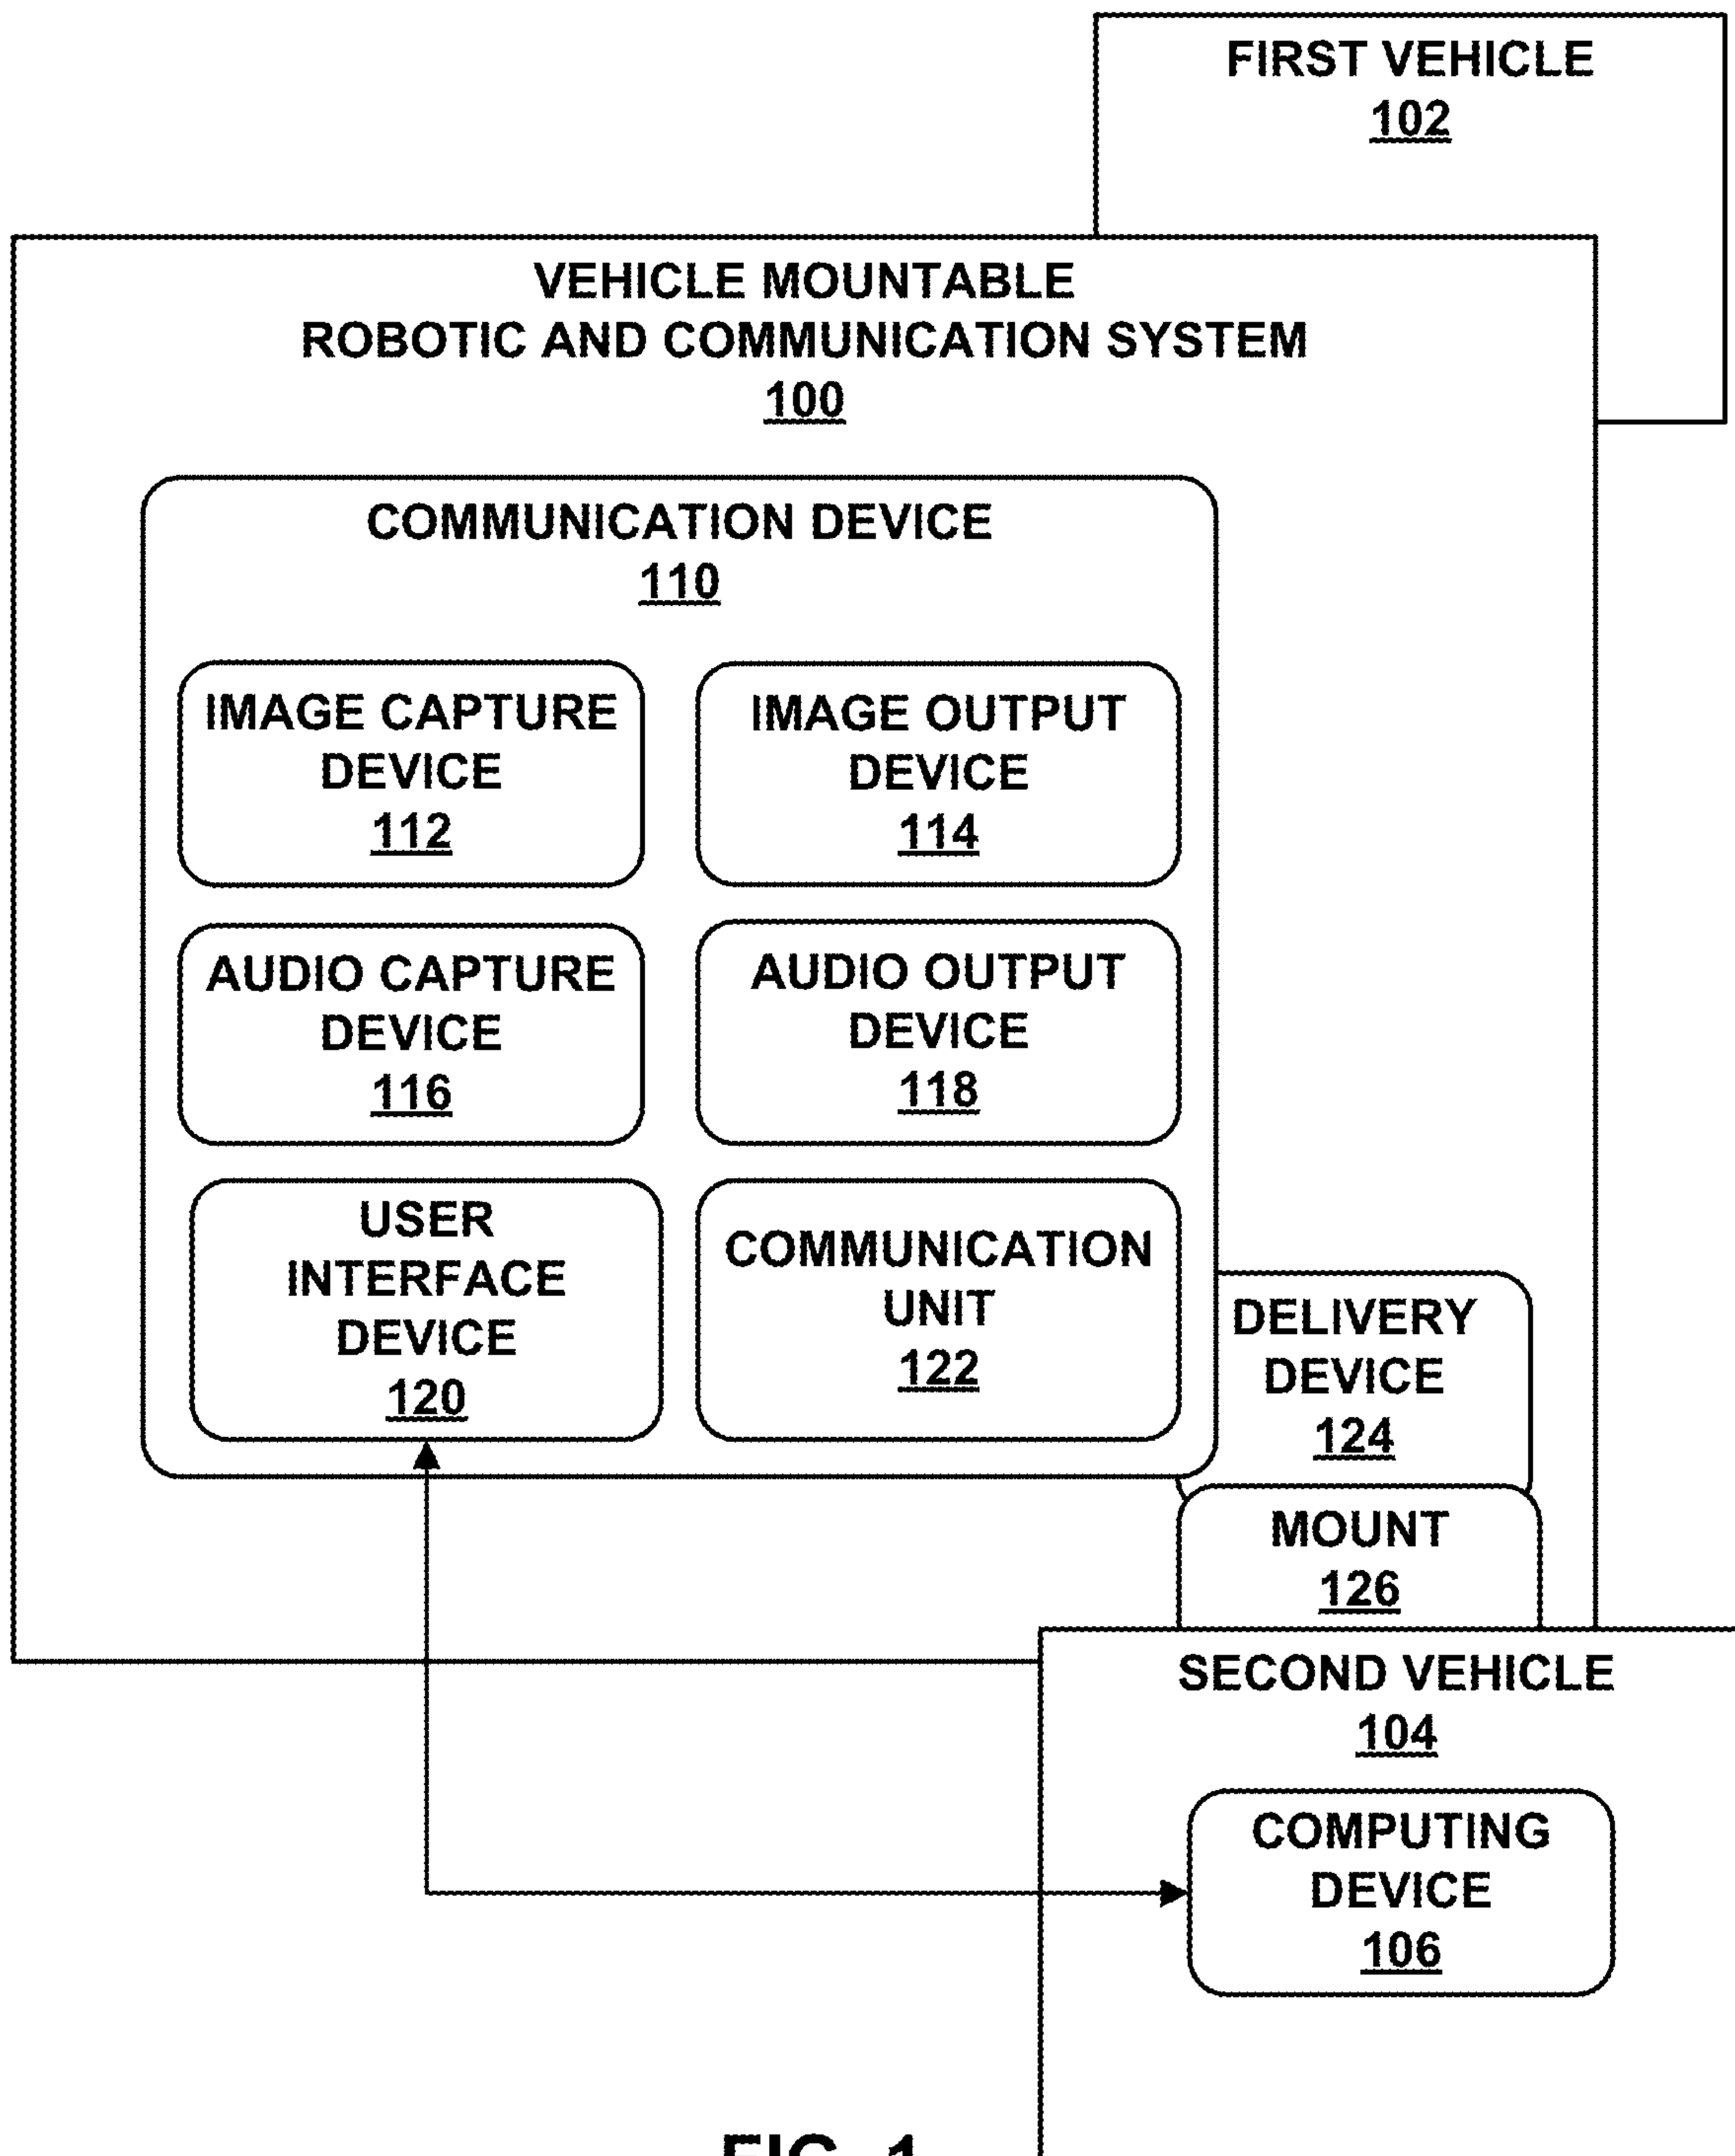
FIRST VEHICLE
102

VEHICLE MOUNTABLE
ROBOTIC AND COMMUNICATION SYSTEM
100

COMMUNICATION DEVICE
110

IMAGE CAPTURE DEVICE
112

IMAGE OUTPUT DEVICE
114

AUDIO CAPTURE DEVICE
116

AUDIO OUTPUT DEVICE
118

USER INTERFACE DEVICE
120

COMMUNICATION UNIT
122

DELIVERY DEVICE
124

MOUNT
126

SECOND VEHICLE
104

COMPUTING DEVICE
106

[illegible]